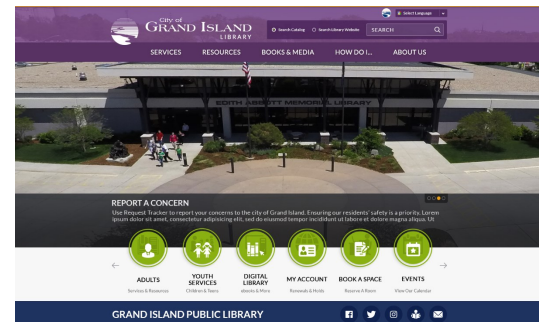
City of
GRAND ISLAND
LIBRARY

Select Language

Search Catalog Search Library Website SEARCH

SERVICES RESOURCES BOOKS & MEDIA HOW DO I... ABOUT US

EDITH ABBOTT MEMORIAL LIBRARY

REPORT A CONCERN
Use Request Tracker to report your concerns to the city of Grand Island. Ensuring our residents' safety is a priority. Lorem ipsum dolor sit amet, consectetur adipisicing elit, sed do eiusmod tempor incididunt ut labore et dolore magna aliqua. Ut

ADULTS
Services & Resources

YOUTH SERVICES
Children & Teens

DIGITAL LIBRARY
ebooks & More

MY ACCOUNT
Renewals & Holds

BOOK A SPACE
Reserve A Room

EVENTS
View Our Calendar

GRAND ISLAND PUBLIC LIBRARY